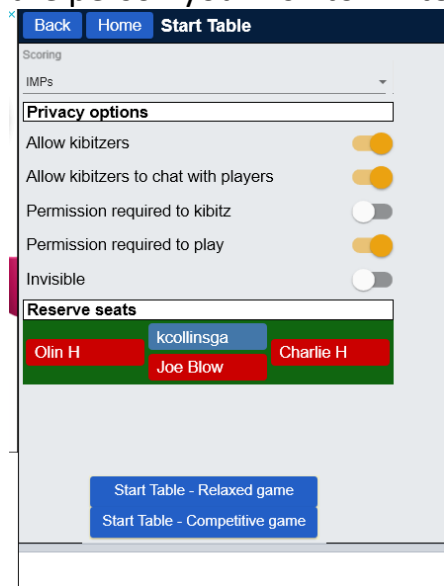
Back Home Start Table

Scoring

IMPs

Privacy options

Allow kibitzers

Allow kibitzers to chat with players

Permission required to kibitz

Permission required to play

Invisible

Reserve seats

kcollinsga

Olin H

Charlie H

Joe Blow

Start Table - Relaxed game

Start Table - Competitive game